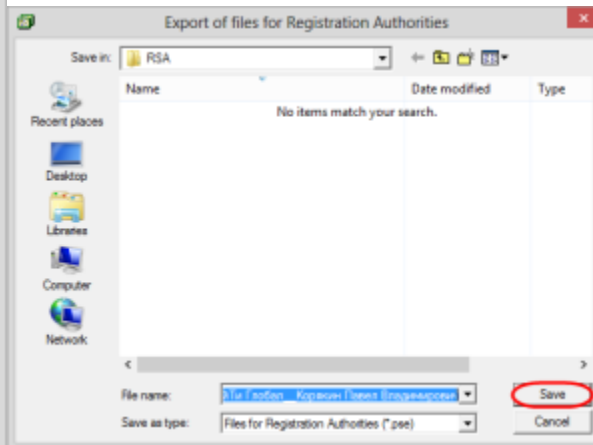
Export of files for Registration Authorities

Save in: RSA

Name
Date modified
Type

No items match your search.

Recent places
Desktop
Libraries
Computer
Network

File name: АТи Глобал _ Корякин Павел Владимирович
Save as type: Files for Registration Authorities (*.pse)

Save
Cancel